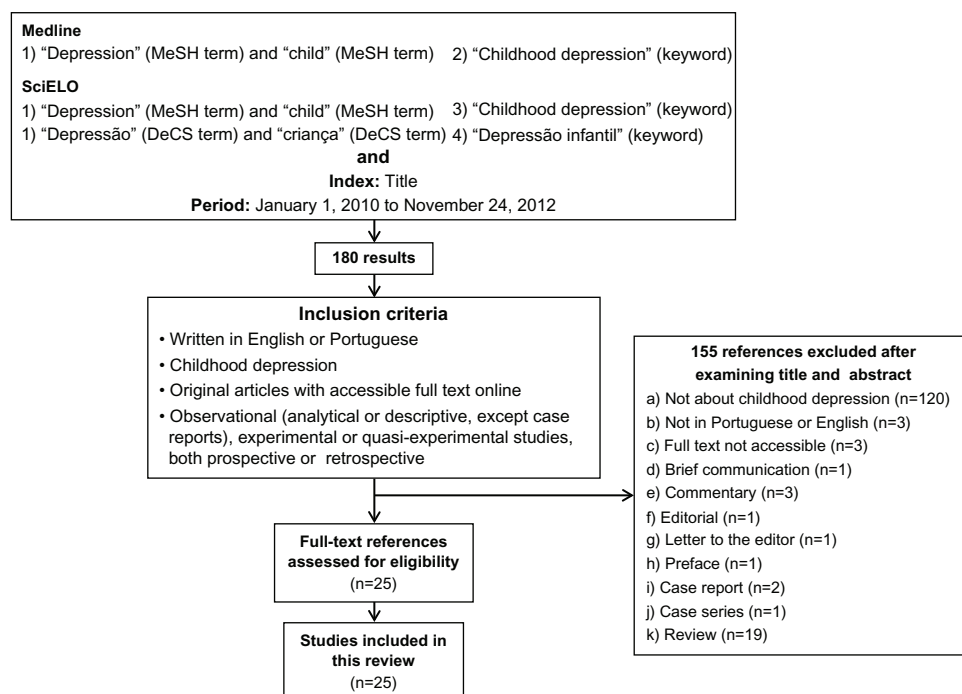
**Medline**
1) "Depression" (MeSH term) and "child" (MeSH term) 2) "Childhood depression" (keyword)

**SciELO**
1) "Depression" (MeSH term) and "child" (MeSH term) 3) "Childhood depression" (keyword)
1) "Depressão" (DeCS term) and "criança" (DeCS term) 4) "Depressão infantil" (keyword)

**and**
**Index:** Title
**Period:** January 1, 2010 to November 24, 2012

**180 results**

**Inclusion criteria**
• Written in English or Portuguese
• Childhood depression
• Original articles with accessible full text online
• Observational (analytical or descriptive, except case reports), experimental or quasi-experimental studies, both prospective or retrospective

**155 references excluded after examining title and abstract**
a) Not about childhood depression (n=120)
b) Not in Portuguese or English (n=3)
c) Full text not accessible (n=3)
d) Brief communication (n=1)
e) Commentary (n=3)
f) Editorial (n=1)
g) Letter to the editor (n=1)
h) Preface (n=1)
i) Case report (n=2)
j) Case series (n=1)
k) Review (n=19)

**Full-text references assessed for eligibility**
(n=25)

**Studies included in this review**
(n=25)